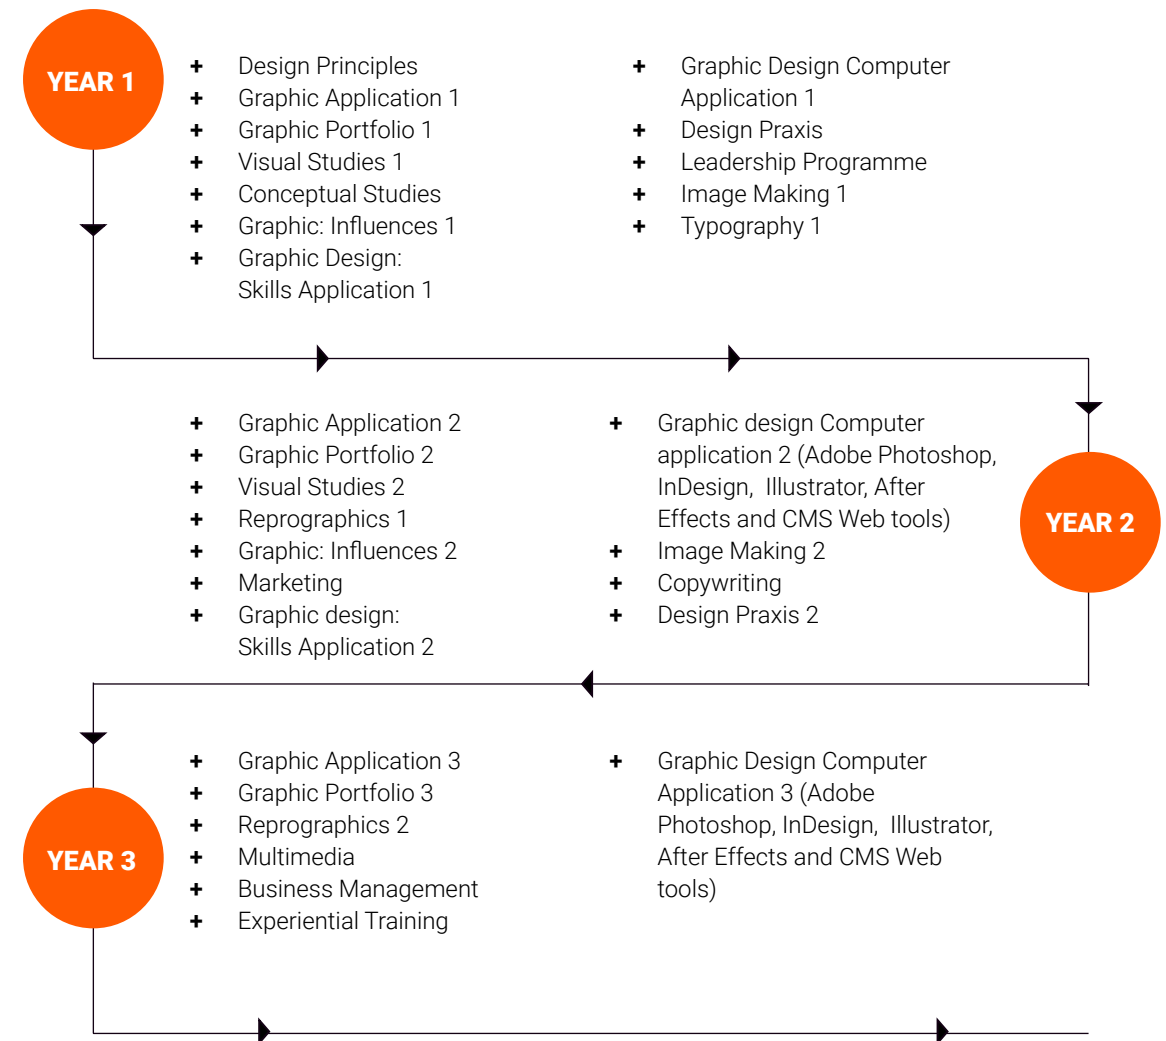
YEAR 1

+ Design Principles
+ Graphic Application 1
+ Graphic Portfolio 1
+ Visual Studies 1
+ Conceptual Studies
+ Graphic: Influences 1
+ Graphic Design: Skills Application 1

+ Graphic Design Computer Application 1
+ Design Praxis
+ Leadership Programme
+ Image Making 1
+ Typography 1

+ Graphic Application 2
+ Graphic Portfolio 2
+ Visual Studies 2
+ Reprographics 1
+ Graphic: Influences 2
+ Marketing
+ Graphic design: Skills Application 2

+ Graphic design Computer application 2 (Adobe Photoshop, InDesign, Illustrator, After Effects and CMS Web tools)
+ Image Making 2
+ Copywriting
+ Design Praxis 2

YEAR 2

YEAR 3

+ Graphic Application 3
+ Graphic Portfolio 3
+ Reprographics 2
+ Multimedia
+ Business Management
+ Experiential Training

+ Graphic Design Computer Application 3 (Adobe Photoshop, InDesign, Illustrator, After Effects and CMS Web tools)